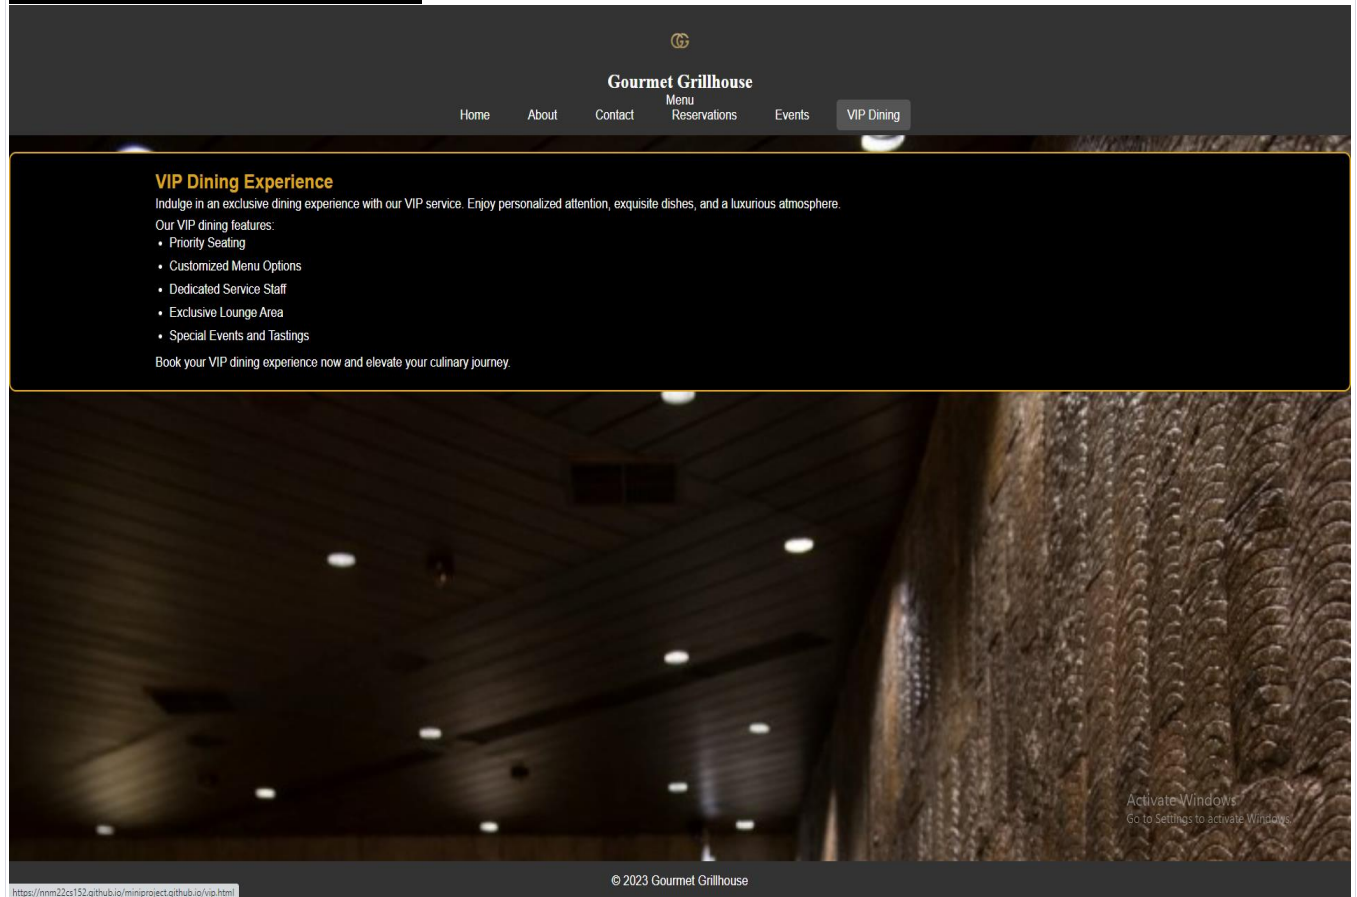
Gourmet Grillhouse

Home About Contact Menu Reservations Events VIP Dining

VIP Dining Experience

Indulge in an exclusive dining experience with our VIP service. Enjoy personalized attention, exquisite dishes, and a luxurious atmosphere.

Our VIP dining features:

- Priority Seating
- Customized Menu Options
- Dedicated Service Staff
- Exclusive Lounge Area
- Special Events and Tastings

Book your VIP dining experience now and elevate your culinary journey.

Activate Windows
Go to Settings to activate Windows.

https://nnm22cs152.github.io/miniproject.github.io/vip.html

© 2023 Gourmet Grillhouse